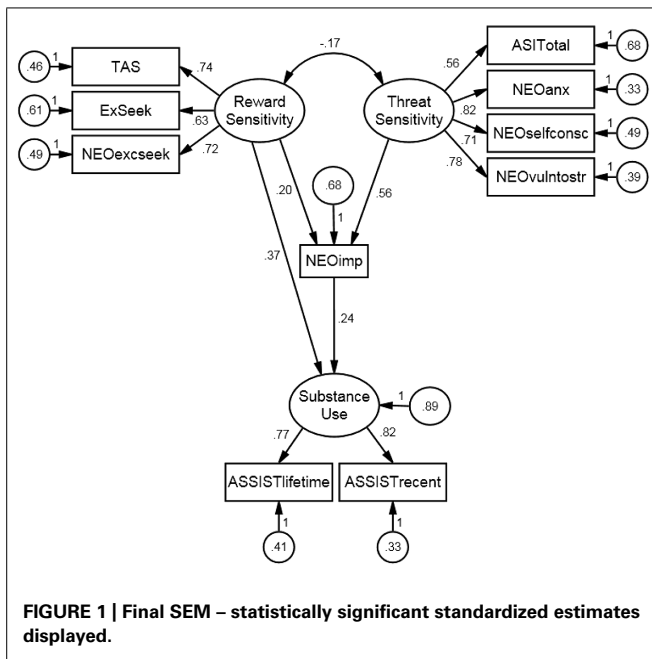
-.17

.46 1 TAS .74
.61 1 ExSeek .63
.49 1 NEOexcseek .72

Reward Sensitivity

Threat Sensitivity

.56 ASITotal 1 .68
.82 NEOanx 1 .33
.71 NEOselfconsc 1 .49
.78 NEOvulntostr 1 .39

.20
.68
1
.56

.37

NEOimp

.24

Substance Use

1 .89

.77 .82

ASSISTlifetime ASSISTrecent

1 1
.41 .33

FIGURE 1 | Final SEM – statistically significant standardized estimates displayed.